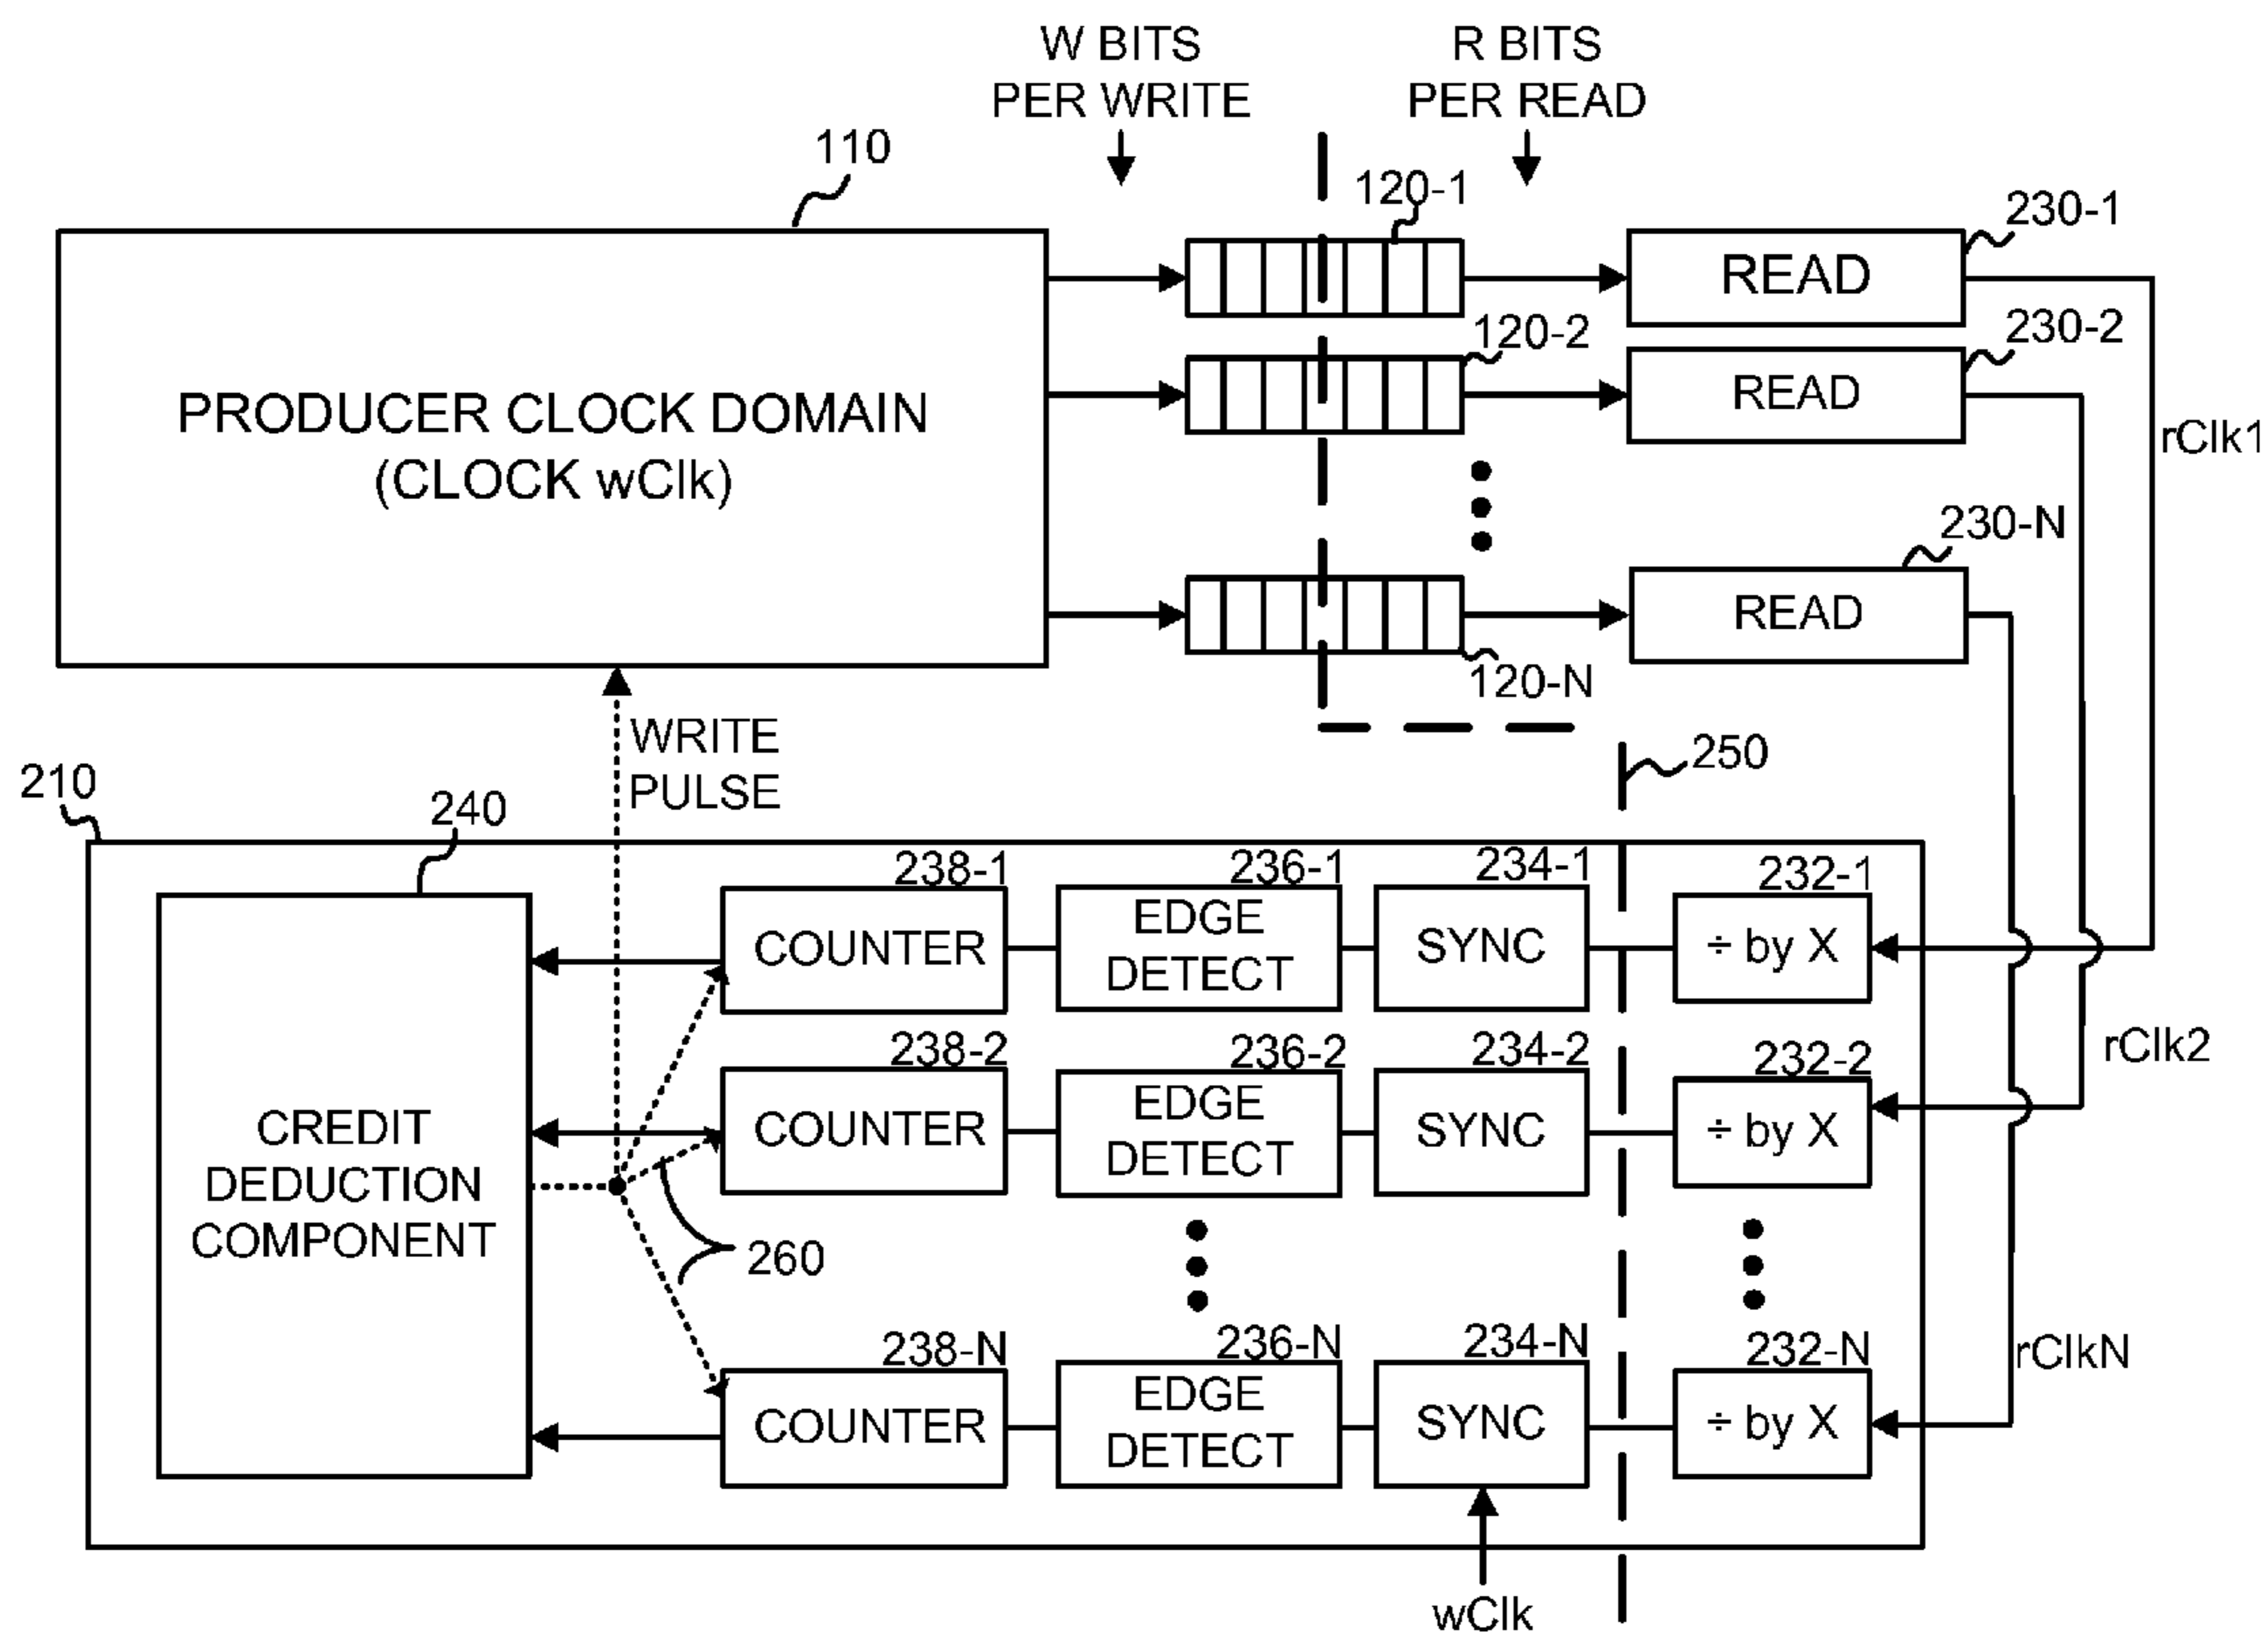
W BITS PER WRITE

R BITS PER READ

110

120-1

230-1

PRODUCER CLOCK DOMAIN (CLOCK wClk)

READ

120-2

230-2

READ

rClk1

230-N

READ

120-N

WRITE PULSE

250

210

240

238-1

236-1

234-1

232-1

CREDIT DEDUCTION COMPONENT

COUNTER

EDGE DETECT

SYNC

÷ by X

238-2

236-2

234-2

232-2

rClk2

COUNTER

EDGE DETECT

SYNC

÷ by X

260

238-N

236-N

234-N

232-N

rClkN

COUNTER

EDGE DETECT

SYNC

÷ by X

wClk